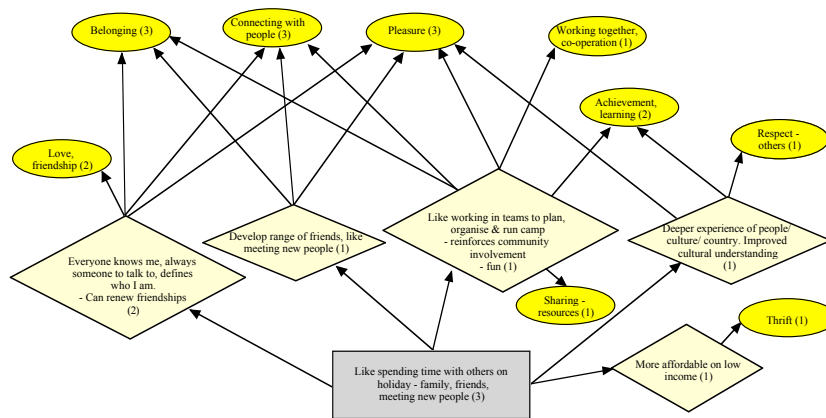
Belonging (3)

Connecting with people (3)

Pleasure (3)

Working together, co-operation (1)

Achievement, learning (2)

Respect - others (1)

Love, friendship (2)

Everyone knows me, always someone to talk to, defines who I am.
- Can renew friendships (2)

Develop range of friends, like meeting new people (1)

Like working in teams to plan, organise & run camp
- reinforces community involvement
- fun (1)

Deeper experience of people/ culture/ country. Improved cultural understanding (1)

Sharing - resources (1)

Thrift (1)

More affordable on low income (1)

Like spending time with others on holiday - family, friends, meeting new people (3)